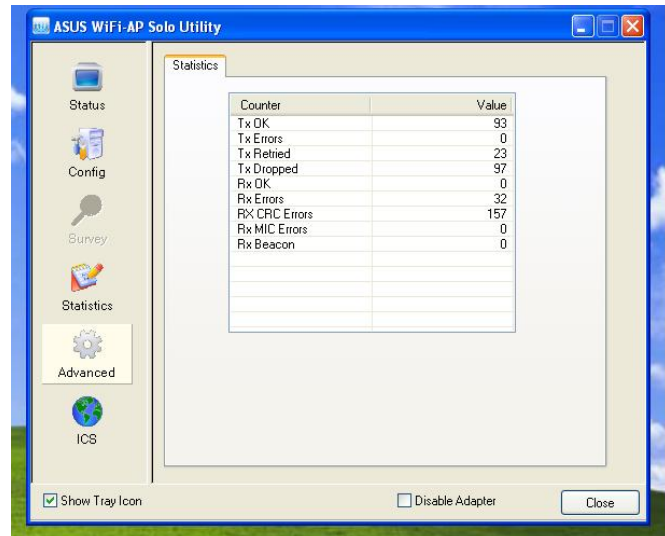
ASUS WiFi-AP Solo Utility

Status

Config

Survey

Statistics

Advanced

ICS

Statistics

| Counter | Value |
|---|---|
| Tx OK | 93 |
| Tx Errors | 0 |
| Tx Retried | 23 |
| Tx Dropped | 97 |
| Rx OK | 0 |
| Rx Errors | 32 |
| RX CRC Errors | 157 |
| Rx MIC Errors | 0 |
| Rx Beacon | 0 |

Show Tray Icon

Disable Adapter

Close